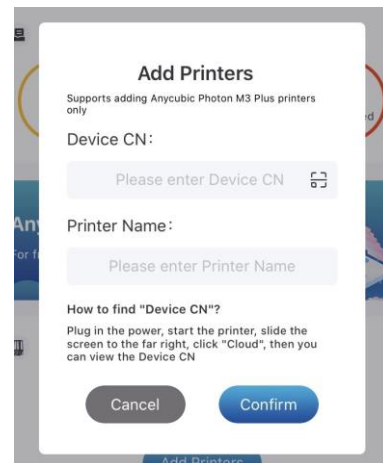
Add Printers

Supports adding Anycubic Photon M3 Plus printers only

Device CN:

Please enter Device CN

Printer Name:

Please enter Printer Name

How to find "Device CN"?

Plug in the power, start the printer, slide the screen to the far right, click "Cloud", then you can view the Device CN

Cancel

Confirm

Any

For f

d

Add Printers